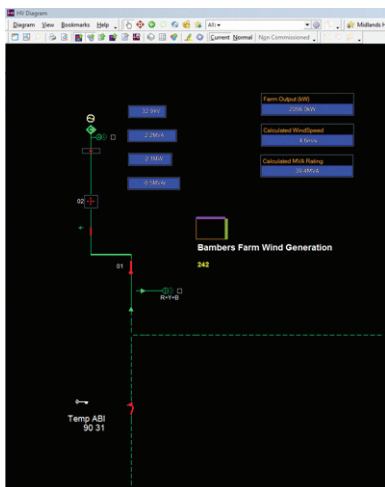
HV Diagram

Diagram View Bookmarks Help

All

Midlands H

Current Normal Non Commissioned

32.9kV

2.2MVA

2.1MW

0.5MVAr

Farm Output (kW)

2056.3kW

Calculated WindSpeed

4.6m/s

Calculated MVA Rating

38.4MVA

02

Bambers Farm Wind Generation

242

01

R-Y-B

Temp ABI
90 31